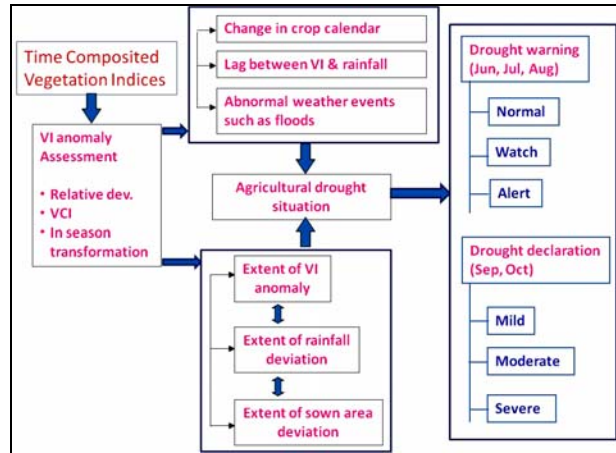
Time Composited Vegetation Indices

VI anomaly Assessment

• Relative dev.
• VCI
• In season transformation

Change in crop calendar

Lag between VI & rainfall

Abnormal weather events such as floods

Agricultural drought situation

Extent of VI anomaly

Extent of rainfall deviation

Extent of sown area deviation

Drought warning (Jun, Jul, Aug)

Normal

Watch

Alert

Drought declaration (Sep, Oct)

Mild

Moderate

Severe